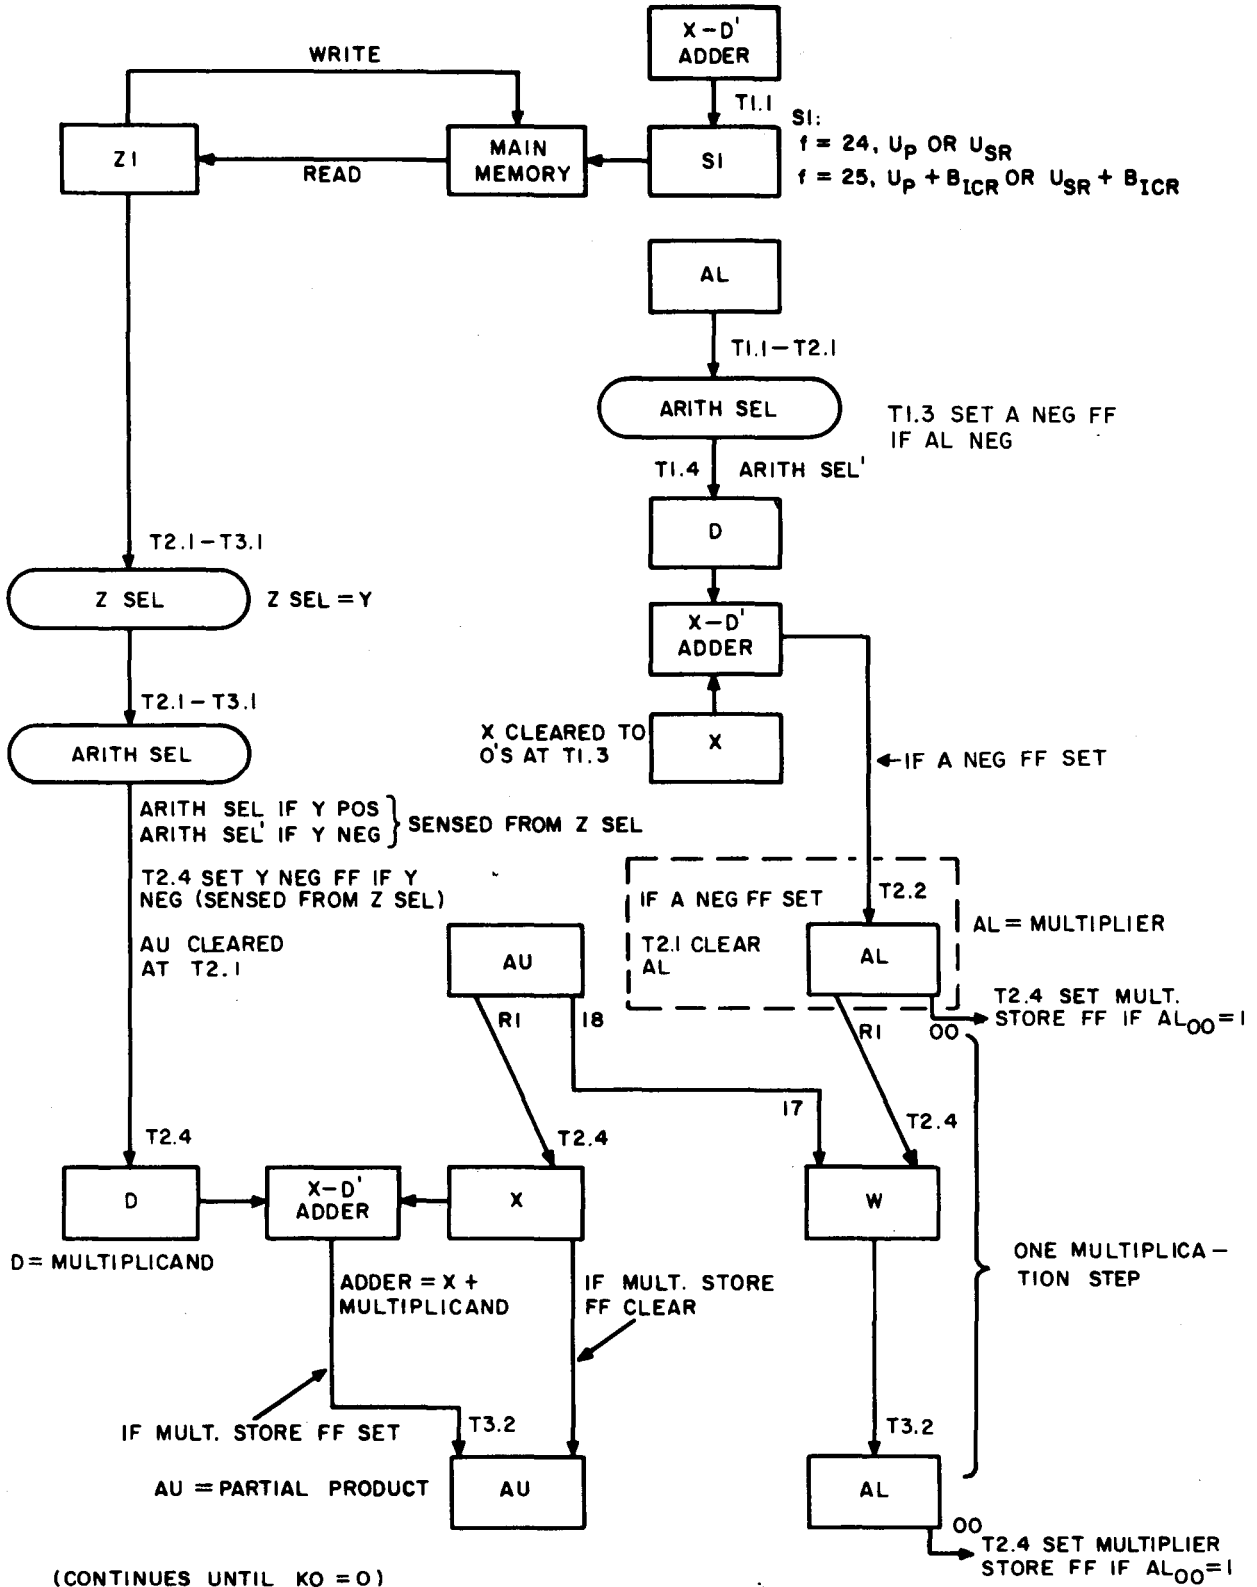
X – D'
ADDER

T1.1

WRITE

Z1

READ

MAIN MEMORY

S1

S1:
f = 24, $U_P$ OR $U_{SR}$
f = 25, $U_P + B_{ICR}$ OR $U_{SR} + B_{ICR}$

AL

T1.1 – T2.1

ARITH SEL

T1.3 SET A NEG FF IF AL NEG

T1.4 ARITH SEL'

D

X – D'
ADDER

X CLEARED TO O'S AT T1.3

X

IF A NEG FF SET

T2.1 – T3.1

Z SEL

Z SEL = Y

T2.1 – T3.1

ARITH SEL

ARITH SEL IF Y POS
ARITH SEL' IF Y NEG
SENSED FROM Z SEL

T2.4 SET Y NEG FF IF Y NEG (SENSED FROM Z SEL)

AU CLEARED AT T2.1

IF A NEG FF SET

T2.1 CLEAR AL

T2.2

AL

AL = MULTIPLIER

AU

R1

18

R1

00

T2.4 SET MULT. STORE FF IF $AL_{00}$ = 1

17

T2.4

T2.4

T2.4

D

X – D'
ADDER

X

W

D = MULTIPLICAND

ADDER = X + MULTIPLICAND

IF MULT. STORE FF CLEAR

ONE MULTIPLICATION STEP

IF MULT. STORE FF SET

T3.2

T3.2

AU = PARTIAL PRODUCT

AU

AL

00

T2.4 SET MULTIPLIER STORE FF IF $AL_{00}$ = 1

(CONTINUES UNTIL KO = 0)